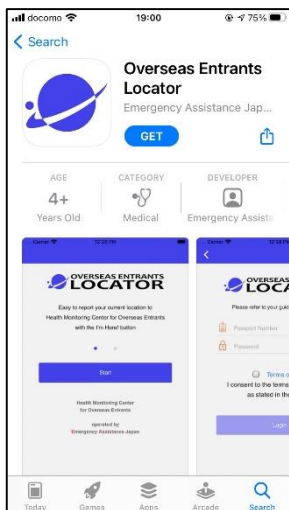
docomo 19:00 75%

< Search

Overseas Entrants Locator

Emergency Assistance Jap...

GET

AGE
4+
Years Old

CATEGORY
Medical

DEVELOPER
Emergency Assista

Carrier 12:28 PM

OVERSEAS ENTRANTS LOCATOR

Easy to report your current location to Health Monitoring Center for Overseas Entrants with the I'm Here! button

Start

Health Monitoring Center for Overseas Entrants

operated by Emergency Assistance Japan

Carrier 12:28 PM

OVERSEAS LOCATOR

Please refer to your pub

Passport Number

Password

Terms o

I consent to the terms as stated in the

Login

Today Games Apps Arcade Search